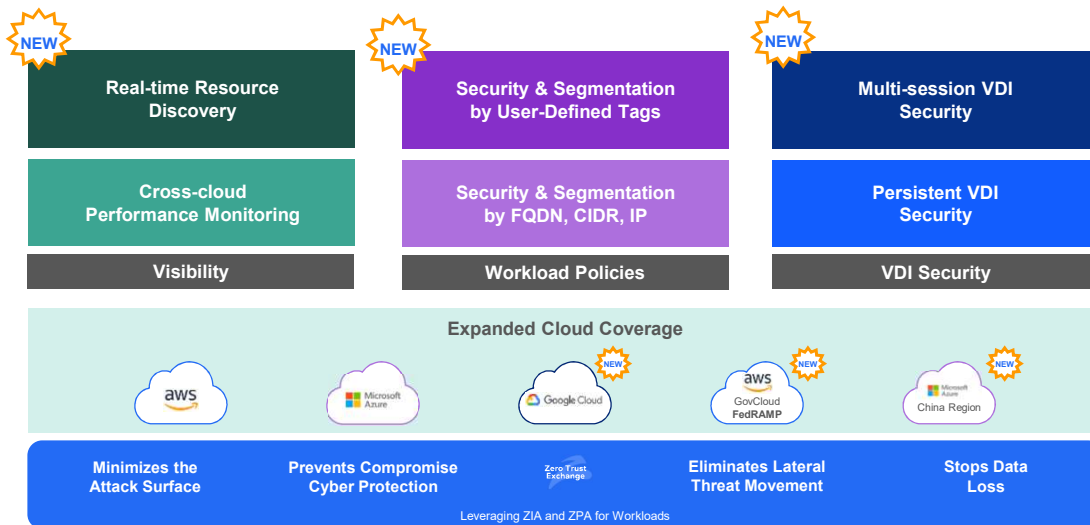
NEW

Real-time Resource Discovery

Cross-cloud Performance Monitoring

Visibility

NEW

Security & Segmentation by User-Defined Tags

Security & Segmentation by FQDN, CIDR, IP

Workload Policies

NEW

Multi-session VDI Security

Persistent VDI Security

VDI Security

Expanded Cloud Coverage

aws

Microsoft Azure

NEW

Google Cloud

NEW

aws GovCloud FedRAMP

NEW

Microsoft Azure China Region

Minimizes the Attack Surface

Prevents Compromise Cyber Protection

Zero Trust Exchange

Eliminates Lateral Threat Movement

Stops Data Loss

Leveraging ZIA and ZPA for Workloads